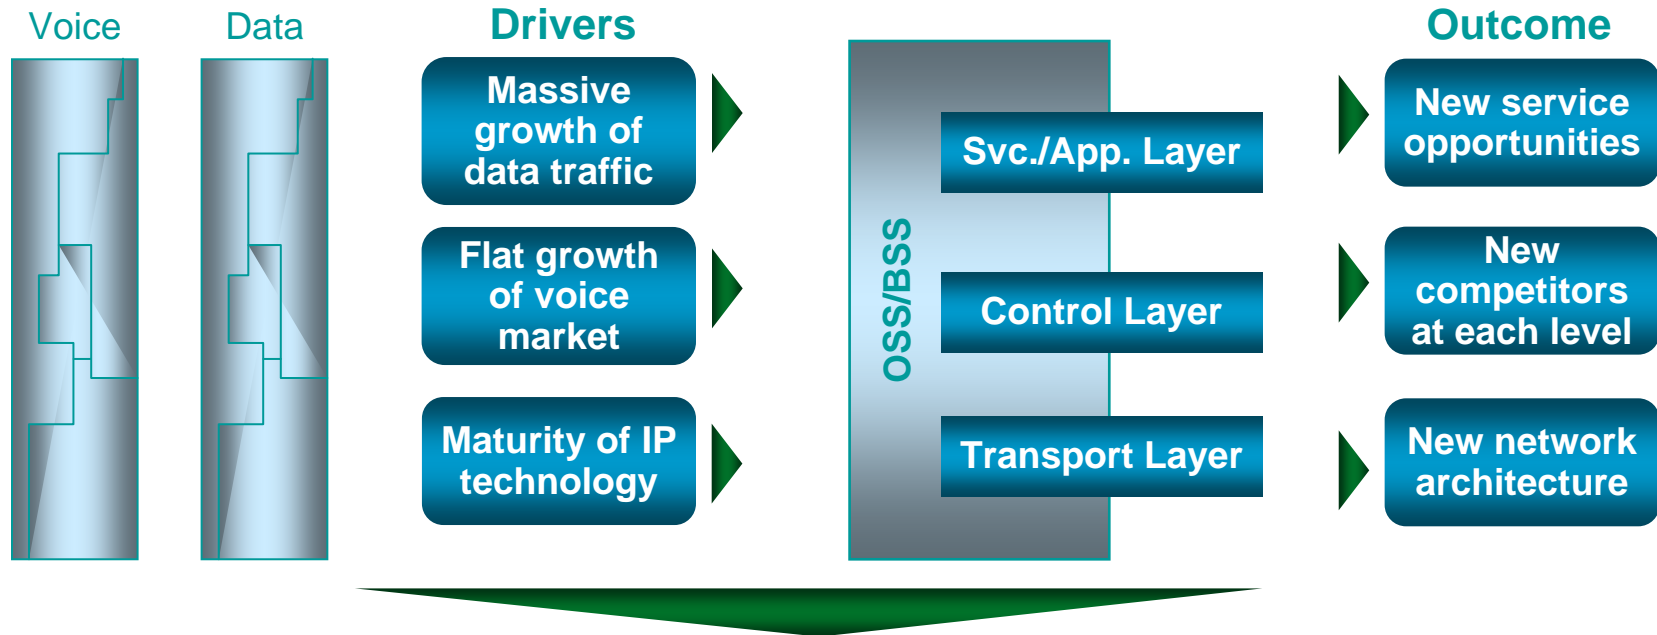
Voice

Data

Drivers

Massive growth of data traffic

Flat growth of voice market

Maturity of IP technology

OSS/BSS

Svc./App. Layer

Control Layer

Transport Layer

Outcome

New service opportunities

New competitors at each level

New network architecture